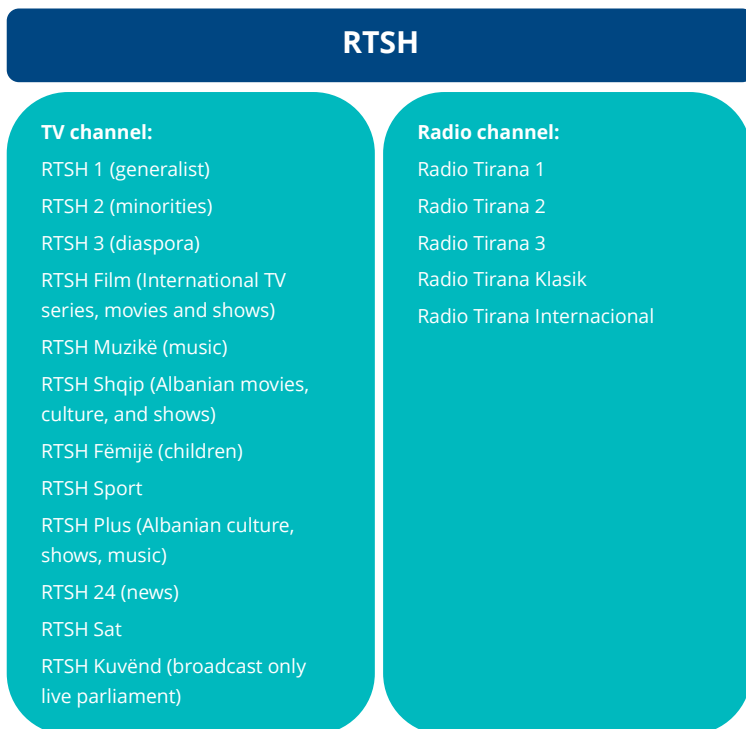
RTSH

TV channel:
RTSH 1 (generalist)
RTSH 2 (minorities)
RTSH 3 (diaspora)
RTSH Film (International TV series, movies and shows)
RTSH Muzikë (music)
RTSH Shqip (Albanian movies, culture, and shows)
RTSH Fëmijë (children)
RTSH Sport
RTSH Plus (Albanian culture, shows, music)
RTSH 24 (news)
RTSH Sat
RTSH Kuvënd (broadcast only live parliament)

Radio channel:
Radio Tirana 1
Radio Tirana 2
Radio Tirana 3
Radio Tirana Klasik
Radio Tirana Internacional